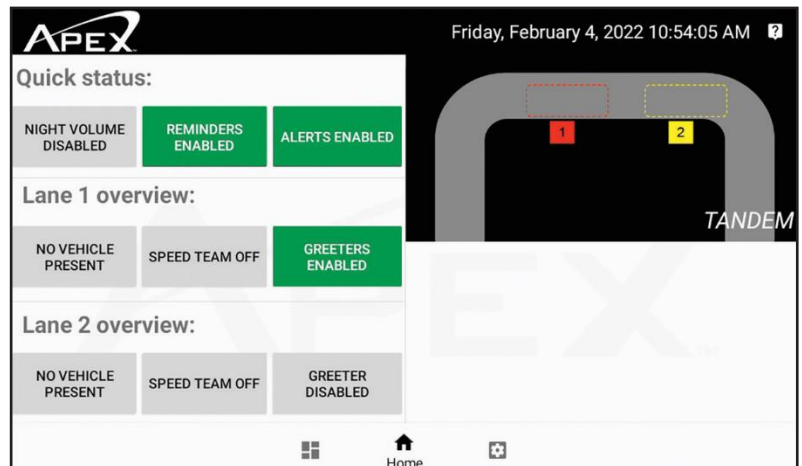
APEX

Friday, February 4, 2022 10:54:05 AM

Quick status:

NIGHT VOLUME DISABLED

REMINDERS ENABLED

ALERTS ENABLED

Lane 1 overview:

NO VEHICLE PRESENT

SPEED TEAM OFF

GREETERS ENABLED

Lane 2 overview:

NO VEHICLE PRESENT

SPEED TEAM OFF

GREETER DISABLED

1

2

TANDEM

APEX

Home